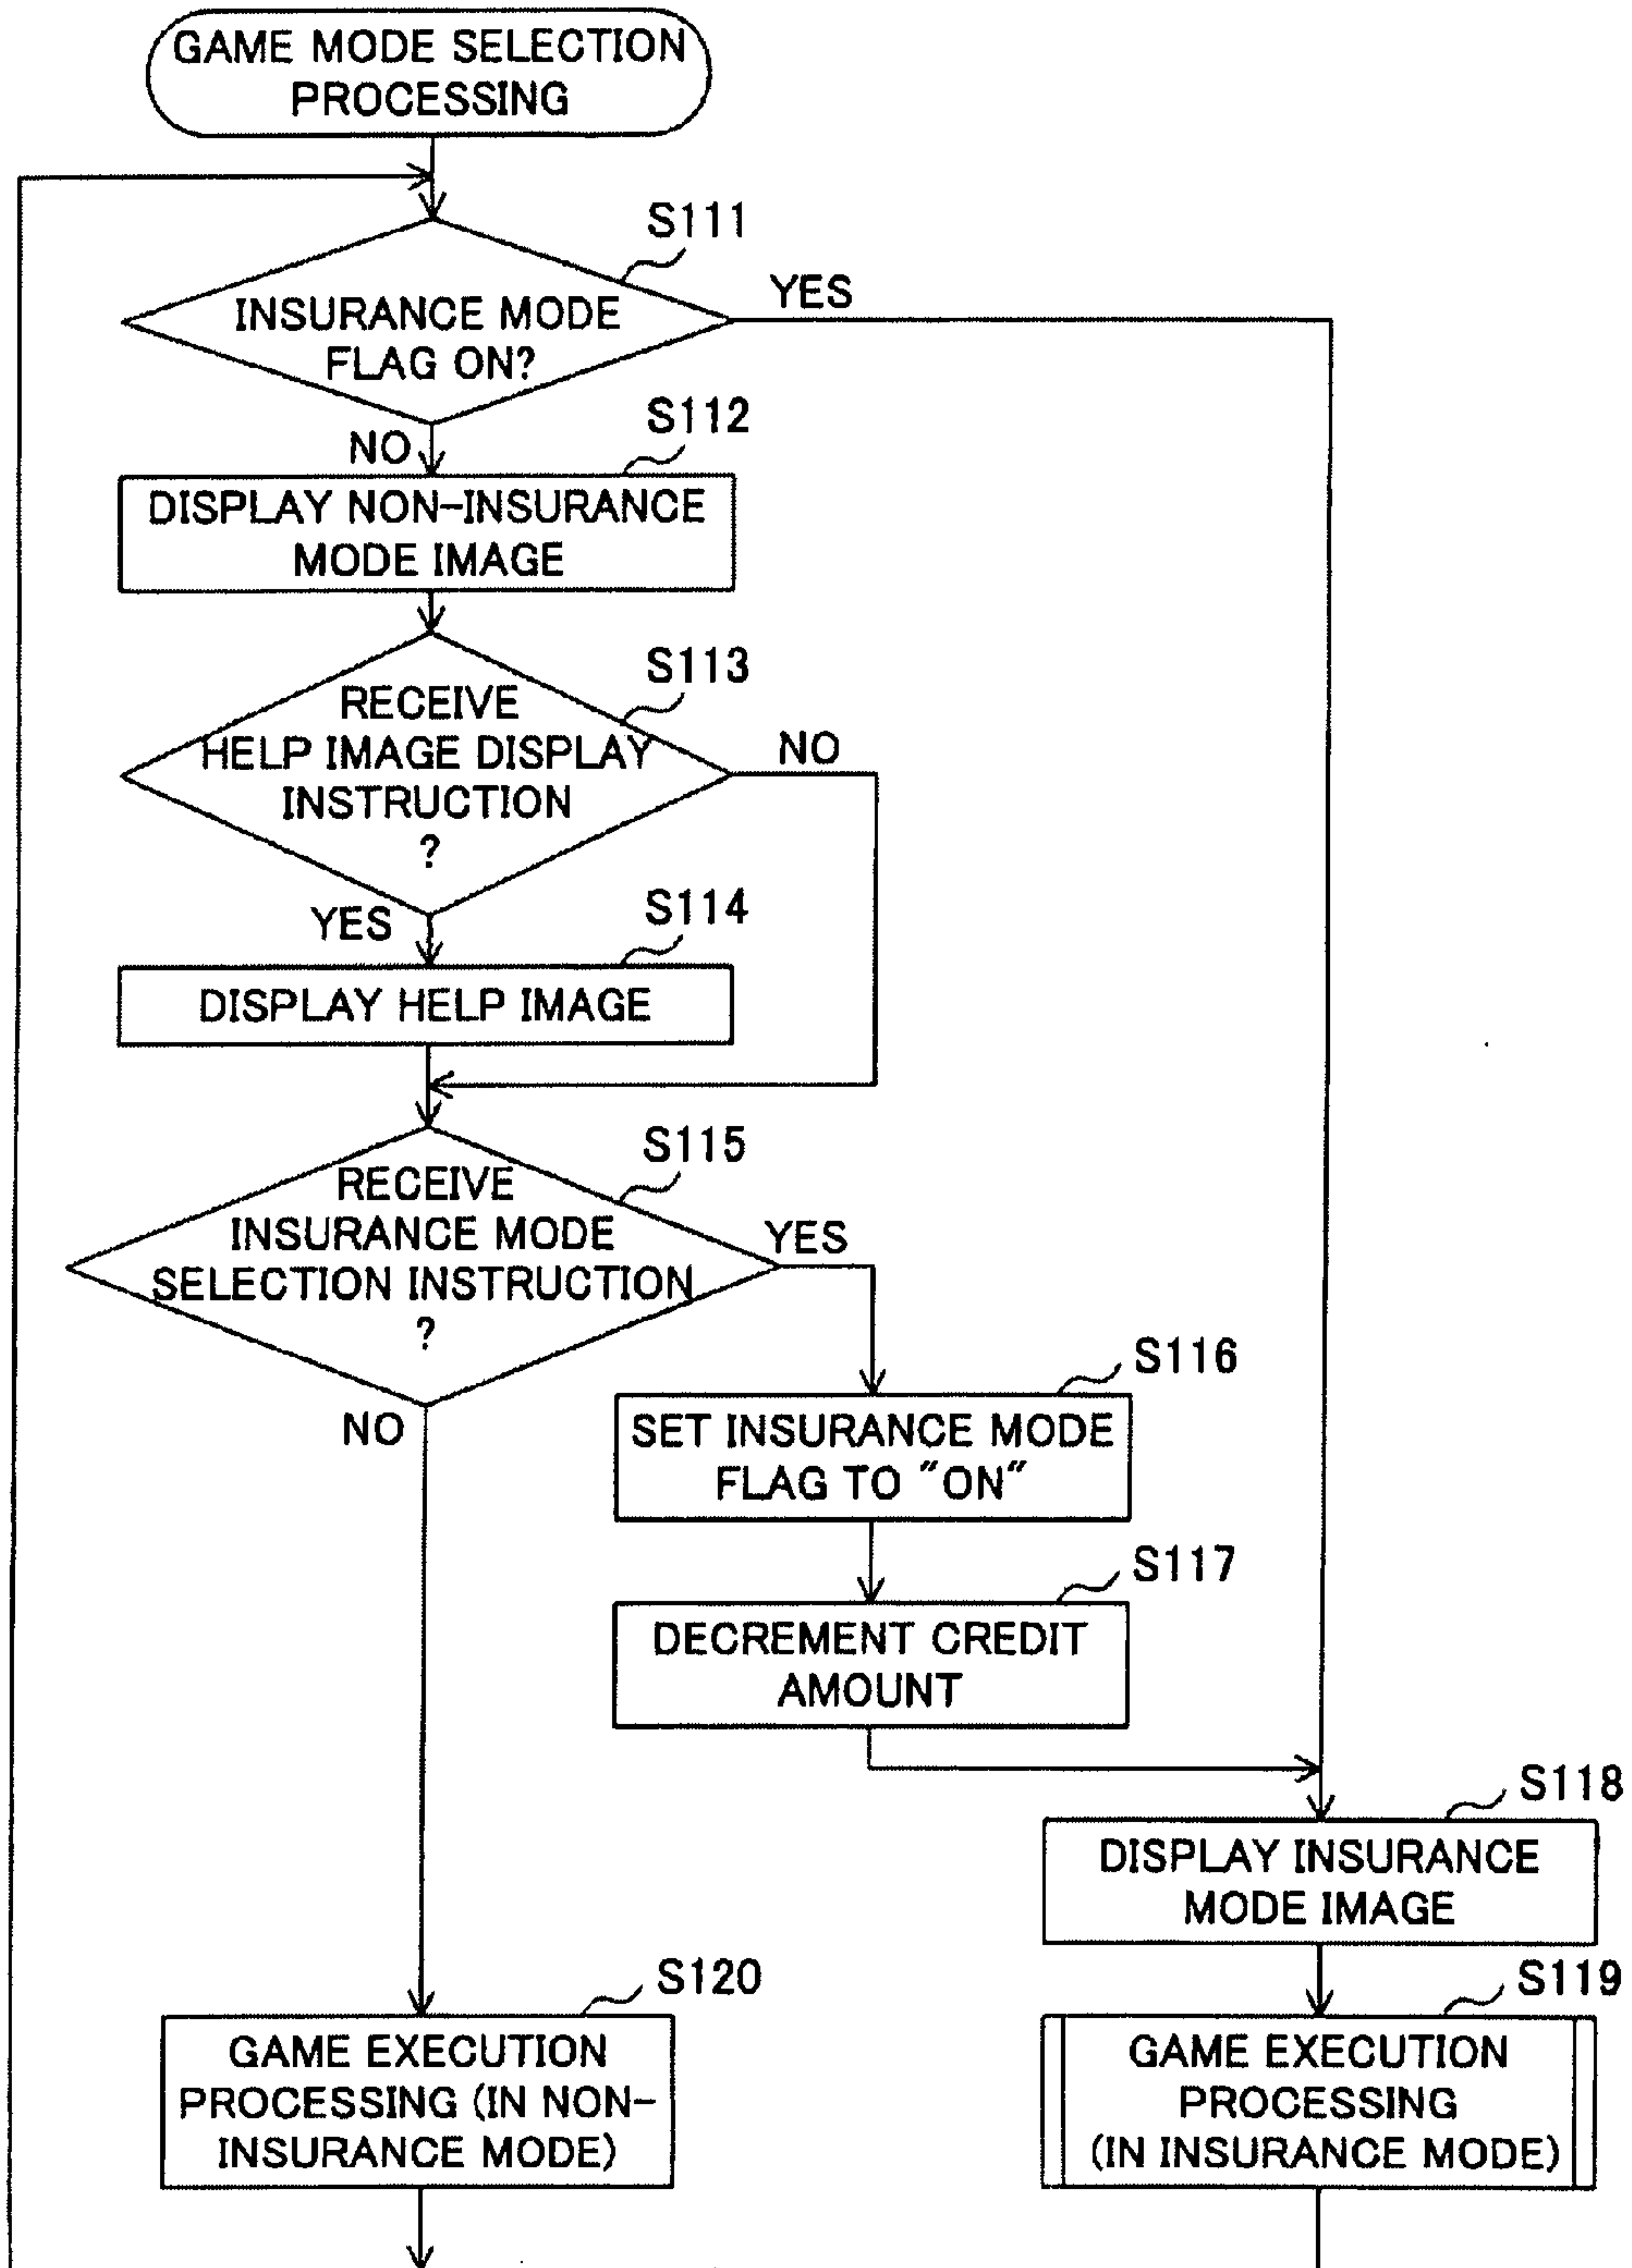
GAME MODE SELECTION PROCESSING

S111

INSURANCE MODE FLAG ON?

YES

NO

S112

DISPLAY NON-INSURANCE MODE IMAGE

S113

RECEIVE HELP IMAGE DISPLAY INSTRUCTION ?

NO

YES

S114

DISPLAY HELP IMAGE

S115

RECEIVE INSURANCE MODE SELECTION INSTRUCTION ?

YES

NO

S116

SET INSURANCE MODE FLAG TO "ON"

S117

DECREMENT CREDIT AMOUNT

S118

DISPLAY INSURANCE MODE IMAGE

S120

GAME EXECUTION PROCESSING (IN NON-INSURANCE MODE)

S119

GAME EXECUTION PROCESSING (IN INSURANCE MODE)